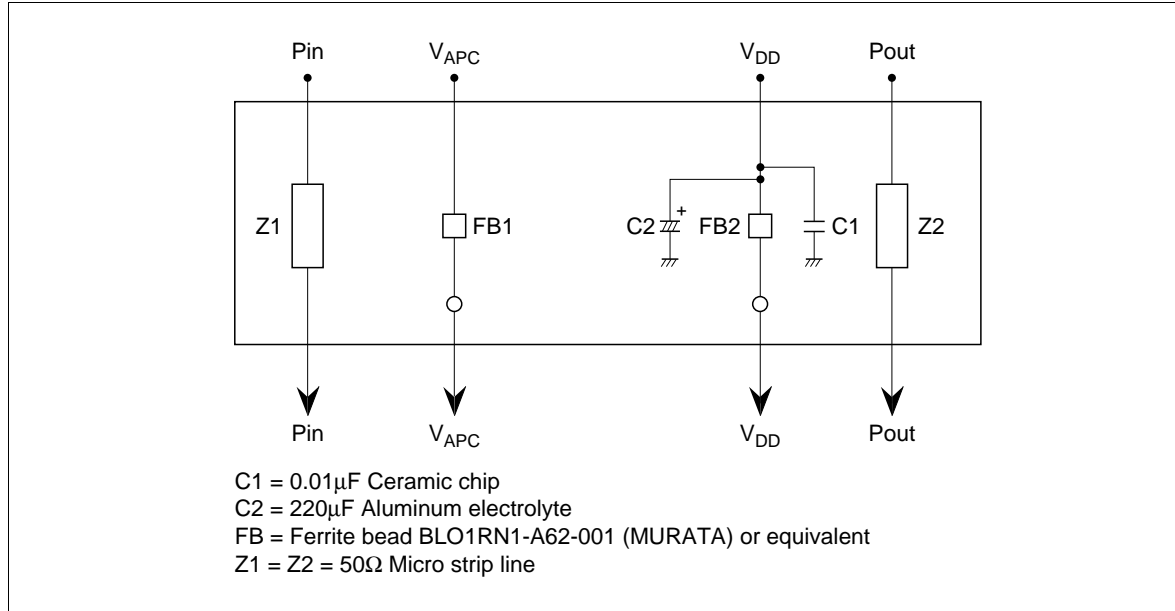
Pin
$V_{APC}$
$V_{DD}$
Pout

Z1
FB1
C2
+
FB2
C1
Z2

Pin
$V_{APC}$
$V_{DD}$
Pout

C1 = 0.01μF Ceramic chip
C2 = 220μF Aluminum electrolyte
FB = Ferrite bead BLO1RN1-A62-001 (MURATA) or equivalent
Z1 = Z2 = 50Ω Micro strip line